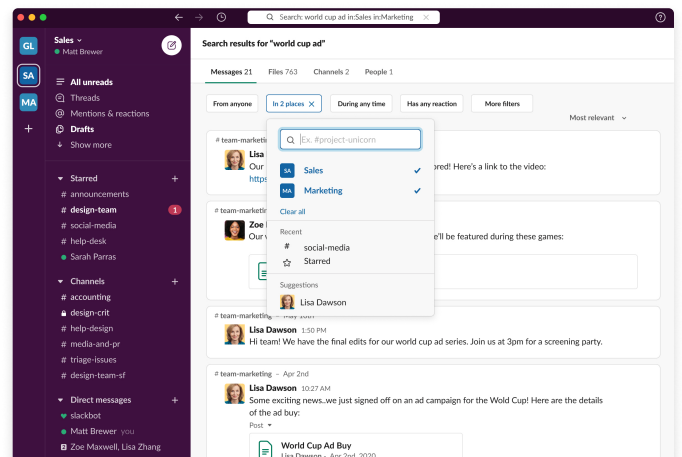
Search: world cup ad in:Sales in:Marketing

GL
SA
MA
+

Sales
Matt Brewer

All unreads
Threads
Mentions & reactions
Drafts
Show more

Starred
# announcements
# design-team 1
# social-media
# help-desk
Sarah Parras

Channels
# accounting
design-crit
# help-design
# media-and-pr
# triage-issues
# design-team-sf

Direct messages
slackbot
Matt Brewer you
Zoe Maxwell, Lisa Zhang
Lee Hao

Search results for "world cup ad"

Messages 21 Files 763 Channels 2 People 1

From anyone In 2 places × During any time Has any reaction More filters

Most relevant

Ex. #project-unicorn
SA Sales
MA Marketing
Clear all
Recent
# social-media
Starred
Suggestions
Lisa Dawson

# team-marketing
Lisa
Our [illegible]ored! Here's a link to the video:
https

# team-marketing
Zoe
Our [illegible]e'll be featured during these games:

# team-marketing – May 30th
Lisa Dawson 1:50 PM
Hi team! We have the final edits for our world cup ad series. Join us at 3pm for a screening party.

# team-marketing – Apr 2nd
Lisa Dawson 10:27 AM
Some exciting news..we just signed off on an ad campaign for the Wold Cup! Here are the details of the ad buy:
Post
World Cup Ad Buy
Last edited Apr 2nd, 2020